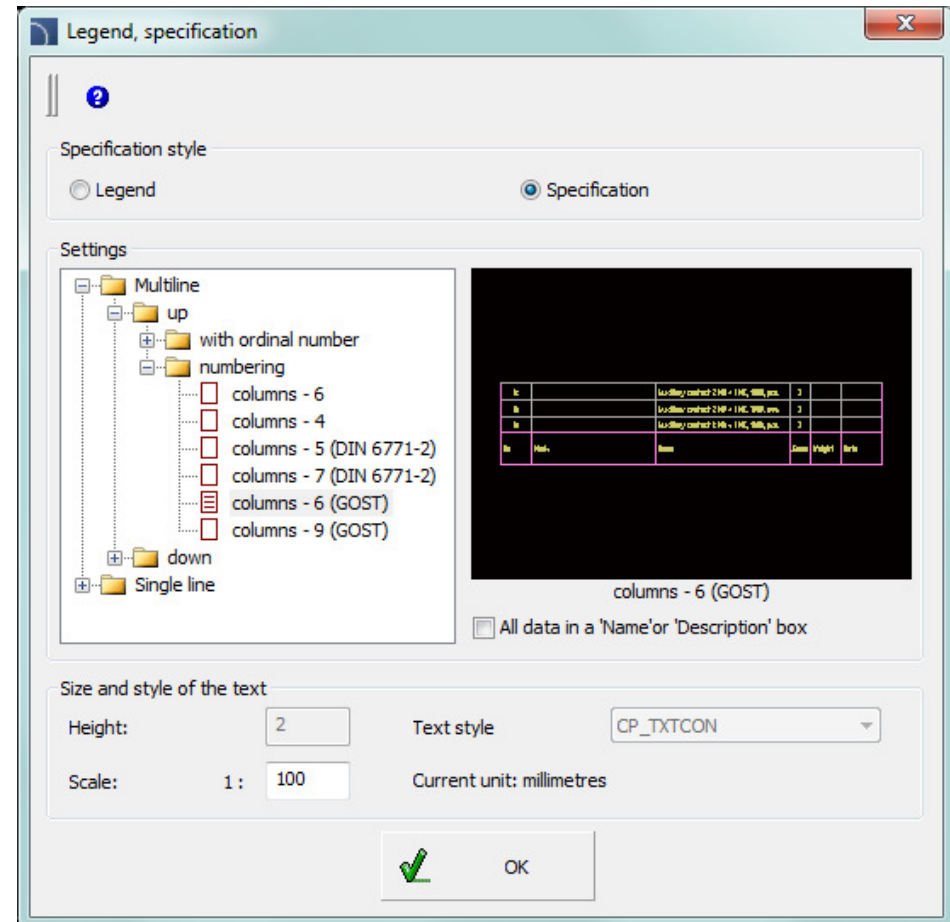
Legend, specification

Specification style

Legend

Specification

Settings

Multiline
up
with ordinal number
numbering
columns - 6
columns - 4
columns - 5 (DIN 6771-2)
columns - 7 (DIN 6771-2)
columns - 6 (GOST)
columns - 9 (GOST)
down
Single line

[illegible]

columns - 6 (GOST)

All data in a 'Name'or 'Description' box

Size and style of the text

Height: 2

Text style CP_TXTCON

Scale: 1 : 100

Current unit: millimetres

OK